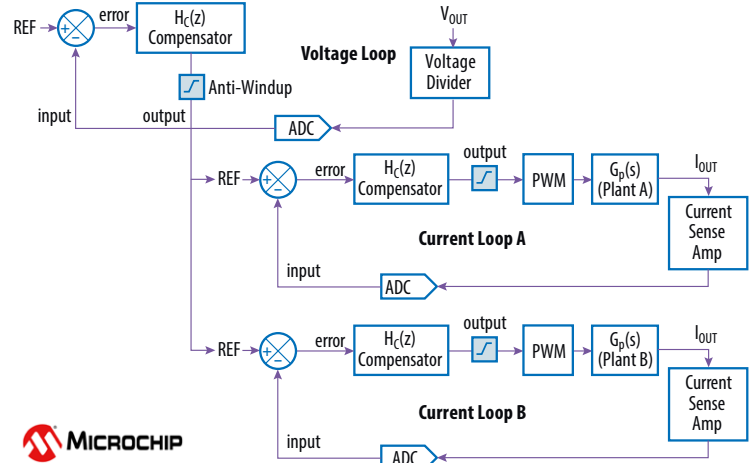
REF
+
–
error
$H_C(z)$ Compensator
$V_{OUT}$
Voltage Loop
Voltage Divider
Anti-Windup
input
output
ADC
REF
+
–
error
$H_C(z)$ Compensator
output
PWM
$G_p(s)$ (Plant A)
$I_{OUT}$
Current Sense Amp
Current Loop A
input
ADC
REF
+
–
error
$H_C(z)$ Compensator
output
PWM
$G_p(s)$ (Plant B)
$I_{OUT}$
Current Sense Amp
Current Loop B
MICROCHIP
input
ADC